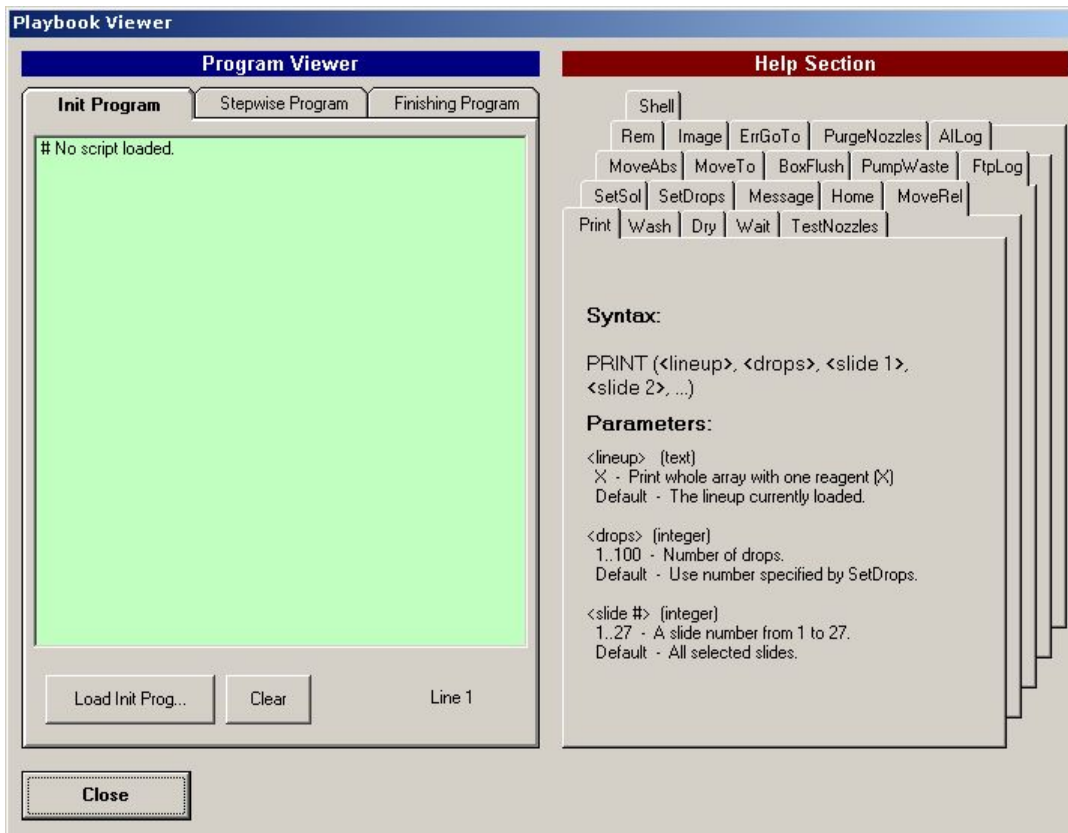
Playbook Viewer

Program Viewer

Init Program | Stepwise Program | Finishing Program

# No script loaded.

Load Init Prog... | Clear | Line 1

Close

Help Section

Shell

Rem | Image | ErrGoTo | PurgeNozzles | AlLog

MoveAbs | MoveTo | BoxFlush | PumpWaste | FtpLog

SetSol | SetDrops | Message | Home | MoveRel

Print | Wash | Dry | Wait | TestNozzles

Syntax:

PRINT (<lineup>, <drops>, <slide 1>, <slide 2>, ...)

Parameters:

<lineup> (text)
X - Print whole array with one reagent (X)
Default - The lineup currently loaded.

<drops> (integer)
1..100 - Number of drops.
Default - Use number specified by SetDrops.

<slide #> (integer)
1..27 - A slide number from 1 to 27.
Default - All selected slides.